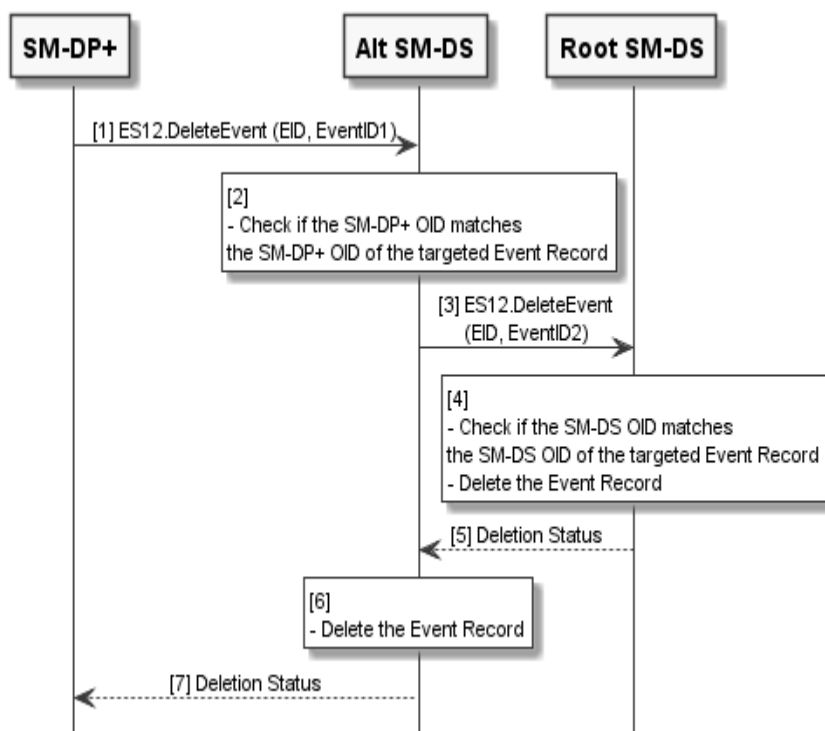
SM-DP+

Alt SM-DS

Root SM-DS

[1] ES12.DeleteEvent (EID, EventID1)

[2]
- Check if the SM-DP+ OID matches the SM-DP+ OID of the targeted Event Record

[3] ES12.DeleteEvent (EID, EventID2)

[4]
- Check if the SM-DS OID matches the SM-DS OID of the targeted Event Record
- Delete the Event Record

[5] Deletion Status

[6]
- Delete the Event Record

[7] Deletion Status